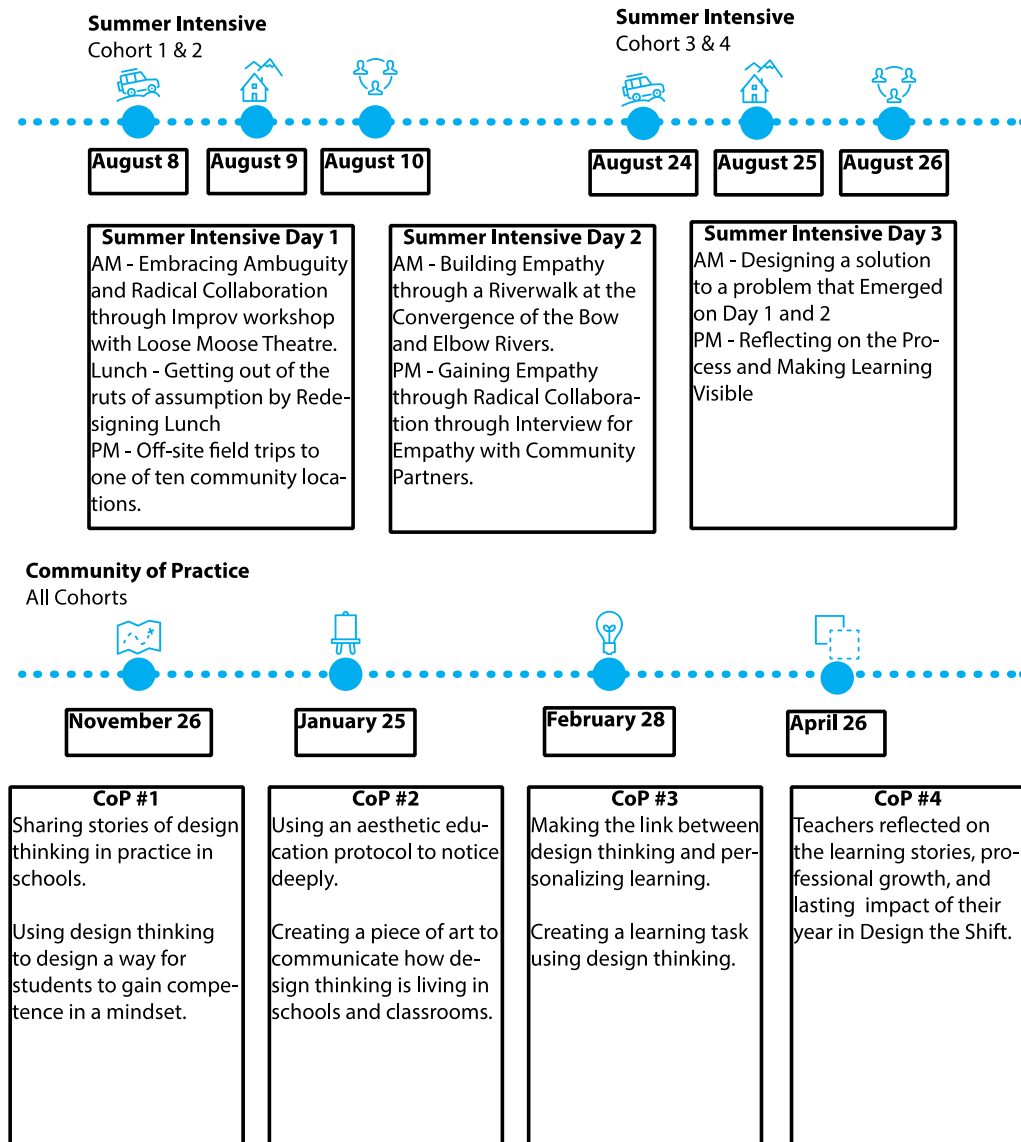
**Summer Intensive**
Cohort 1 & 2

**Summer Intensive**
Cohort 3 & 4

**August 8** **August 9** **August 10** **August 24** **August 25** **August 26**

**Summer Intensive Day 1**
AM - Embracing Ambuguity and Radical Collaboration through Improv workshop with Loose Moose Theatre.
Lunch - Getting out of the ruts of assumption by Redesigning Lunch
PM - Off-site field trips to one of ten community locations.

**Summer Intensive Day 2**
AM - Building Empathy through a Riverwalk at the Convergence of the Bow and Elbow Rivers.
PM - Gaining Empathy through Radical Collaboration through Interview for Empathy with Community Partners.

**Summer Intensive Day 3**
AM - Designing a solution to a problem that Emerged on Day 1 and 2
PM - Reflecting on the Process and Making Learning Visible

**Community of Practice**
All Cohorts

**November 26** **January 25** **February 28** **April 26**

**CoP #1**
Sharing stories of design thinking in practice in schools.

Using design thinking to design a way for students to gain competence in a mindset.

**CoP #2**
Using an aesthetic education protocol to notice deeply.

Creating a piece of art to communicate how design thinking is living in schools and classrooms.

**CoP #3**
Making the link between design thinking and personalizing learning.

Creating a learning task using design thinking.

**CoP #4**
Teachers reflected on the learning stories, professional growth, and lasting impact of their year in Design the Shift.